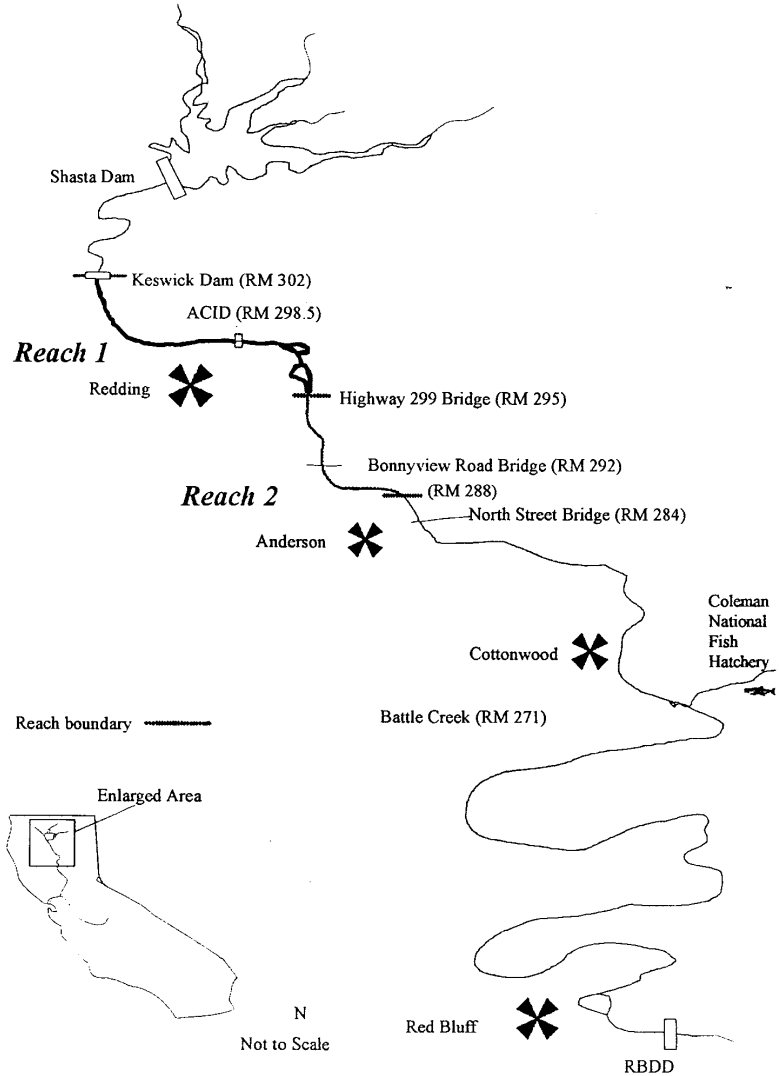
Shasta Dam

Keswick Dam (RM 302)

ACID (RM 298.5)

Reach 1

Redding

Highway 299 Bridge (RM 295)

Bonnyview Road Bridge (RM 292)

Reach 2

(RM 288)

North Street Bridge (RM 284)

Anderson

Coleman National Fish Hatchery

Cottonwood

Battle Creek (RM 271)

Reach boundary

Enlarged Area

N

Not to Scale

Red Bluff

RBDD